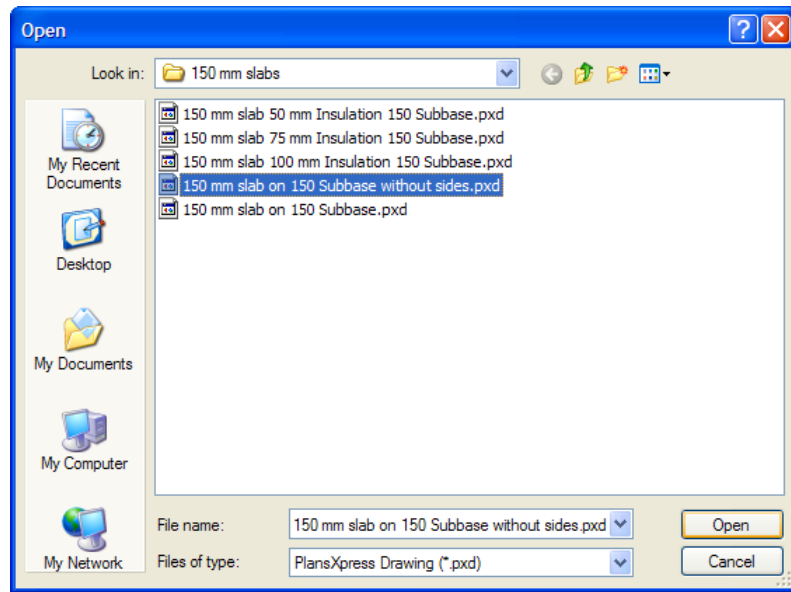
Open

Look in: 150 mm slabs

My Recent Documents

Desktop

My Documents

My Computer

My Network

150 mm slab 50 mm Insulation 150 Subbase.pxd
150 mm slab 75 mm Insulation 150 Subbase.pxd
150 mm slab 100 mm Insulation 150 Subbase.pxd
150 mm slab on 150 Subbase without sides.pxd
150 mm slab on 150 Subbase.pxd

File name: 150 mm slab on 150 Subbase without sides.pxd

Files of type: PlansXpress Drawing (*.pxd)

Open

Cancel